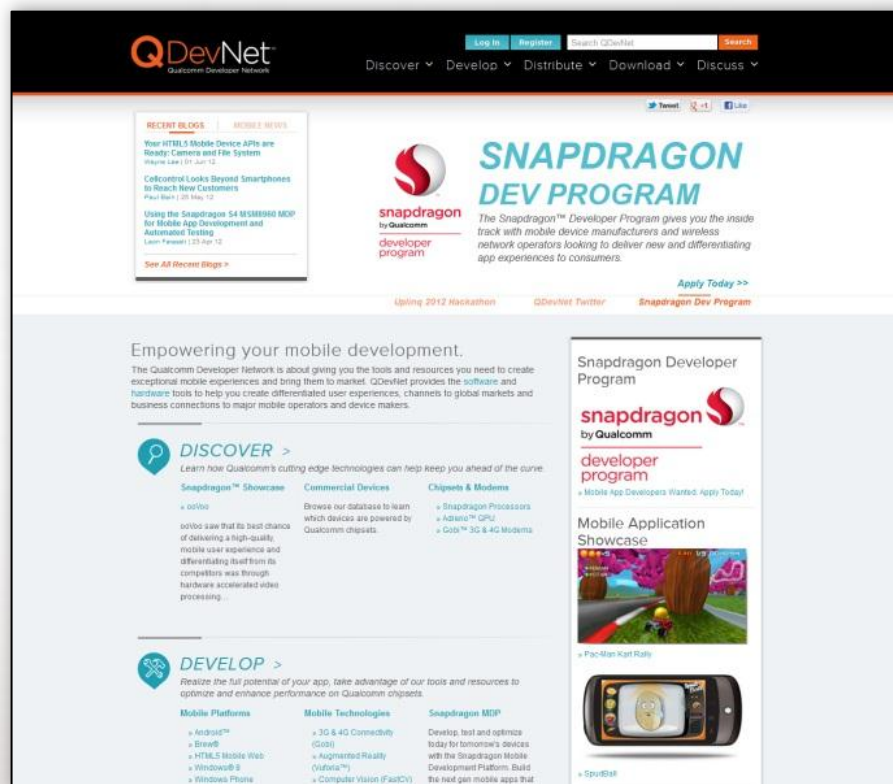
QDevNet
Qualcomm Developer Network

Log In Register Search QDevNet Search

Discover ˅ Develop ˅ Distribute ˅ Download ˅ Discuss ˅

Tweet +1 Like

RECENT BLOGS MOBILE NEWS

Your HTML5 Mobile Device APIs are Ready: Camera and File System
Wayne Lee | 01 Jun 12

Cellcontrol Looks Beyond Smartphones to Reach New Customers
Paul Bain | 28 May 12

Using the Snapdragon S4 MSM8960 MDP for Mobile App Development and Automated Testing
Leon Fawsett | 23 Apr 12

See All Recent Blogs >

snapdragon by Qualcomm developer program

SNAPDRAGON DEV PROGRAM

The Snapdragon™ Developer Program gives you the inside track with mobile device manufacturers and wireless network operators looking to deliver new and differentiating app experiences to consumers.

Apply Today >>

Uplinq 2012 Hackathon QDevNet Twitter Snapdragon Dev Program

Empowering your mobile development.

The Qualcomm Developer Network is about giving you the tools and resources you need to create exceptional mobile experiences and bring them to market. QDevNet provides the software and hardware tools to help you create differentiated user experiences, channels to global markets and business connections to major mobile operators and device makers.

DISCOVER >

Learn how Qualcomm's cutting edge technologies can help keep you ahead of the curve.

Snapdragon™ Showcase
» ooVoo
ooVoo saw that its best chance of delivering a high-quality mobile user experience and differentiating itself from its competitors was through hardware accelerated video processing.

Commercial Devices
Browse our database to learn which devices are powered by Qualcomm chipsets.

Chipsets & Modems
» Snapdragon Processors
» Adreno™ GPU
» Gobi™ 3G & 4G Modems

DEVELOP >

Realize the full potential of your app, take advantage of our tools and resources to optimize and enhance performance on Qualcomm chipsets.

Mobile Platforms
» Android™
» Brew®
» HTML5 Mobile Web
» Windows® 8
» Windows Phone

Mobile Technologies
» 3G & 4G Connectivity (Gobi)
» Augmented Reality (Vuforia™)
» Computer Vision (FastCV)

Snapdragon MDP
Develop, test and optimize today for tomorrow's devices with the Snapdragon Mobile Development Platform. Build the next gen mobile apps that

Snapdragon Developer Program

snapdragon by Qualcomm developer program
» Mobile App Developers Wanted. Apply Today!

Mobile Application Showcase

» Pac-Man Kart Rally

» SpudBall